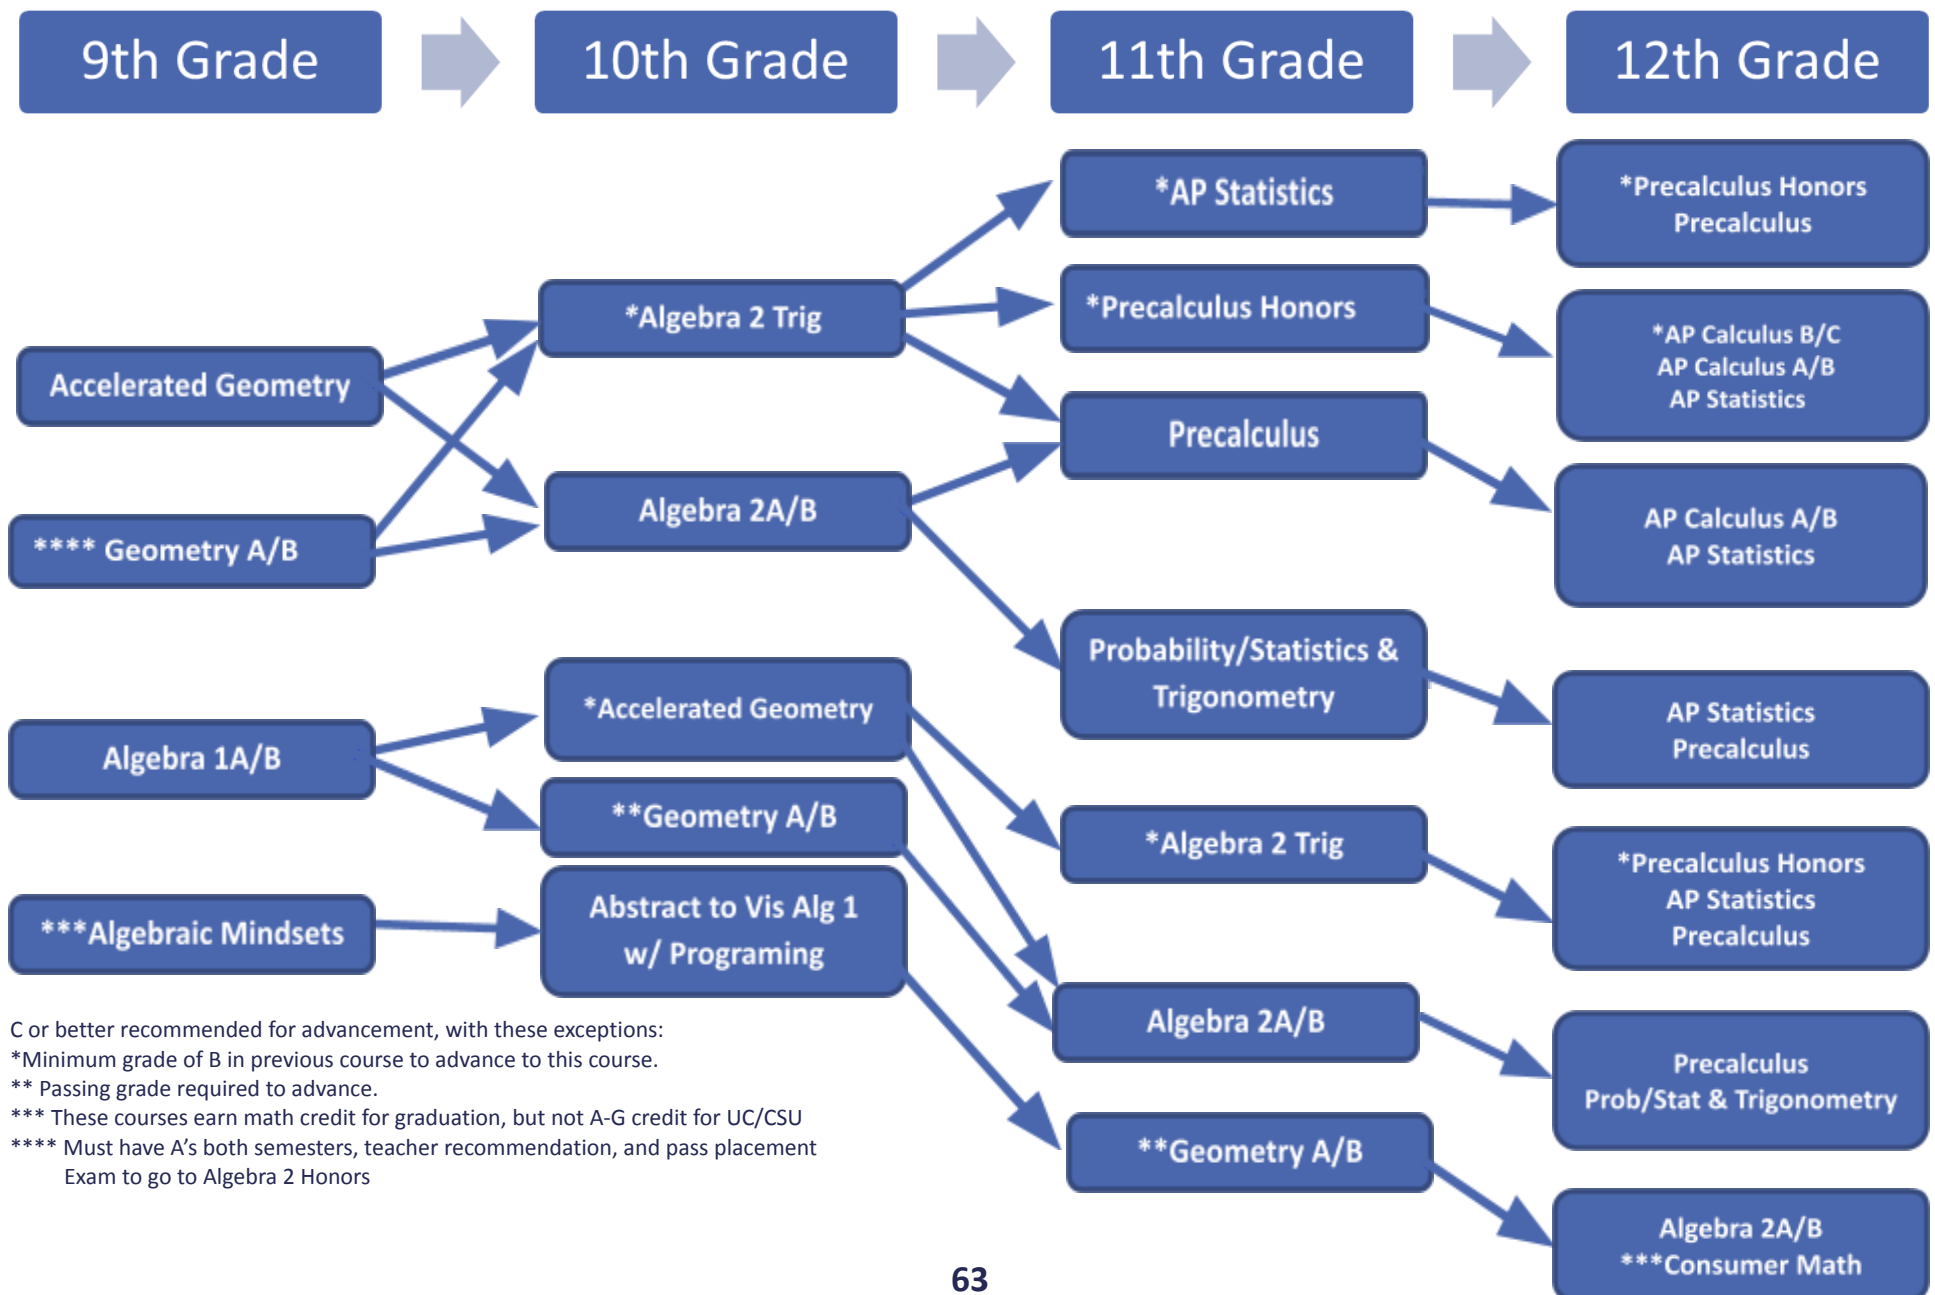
9th Grade

10th Grade

11th Grade

12th Grade

Accelerated Geometry

**** Geometry A/B

Algebra 1A/B

***Algebraic Mindsets

*Algebra 2 Trig

Algebra 2A/B

*Accelerated Geometry

**Geometry A/B

Abstract to Vis Alg 1 w/ Programing

*AP Statistics

*Precalculus Honors

Precalculus

Probability/Statistics & Trigonometry

*Algebra 2 Trig

Algebra 2A/B

**Geometry A/B

*Precalculus Honors
Precalculus

*AP Calculus B/C
AP Calculus A/B
AP Statistics

AP Calculus A/B
AP Statistics

AP Statistics
Precalculus

*Precalculus Honors
AP Statistics
Precalculus

Precalculus
Prob/Stat & Trigonometry

Algebra 2A/B
***Consumer Math

C or better recommended for advancement, with these exceptions:
*Minimum grade of B in previous course to advance to this course.
** Passing grade required to advance.
*** These courses earn math credit for graduation, but not A-G credit for UC/CSU
**** Must have A's both semesters, teacher recommendation, and pass placement Exam to go to Algebra 2 Honors

63